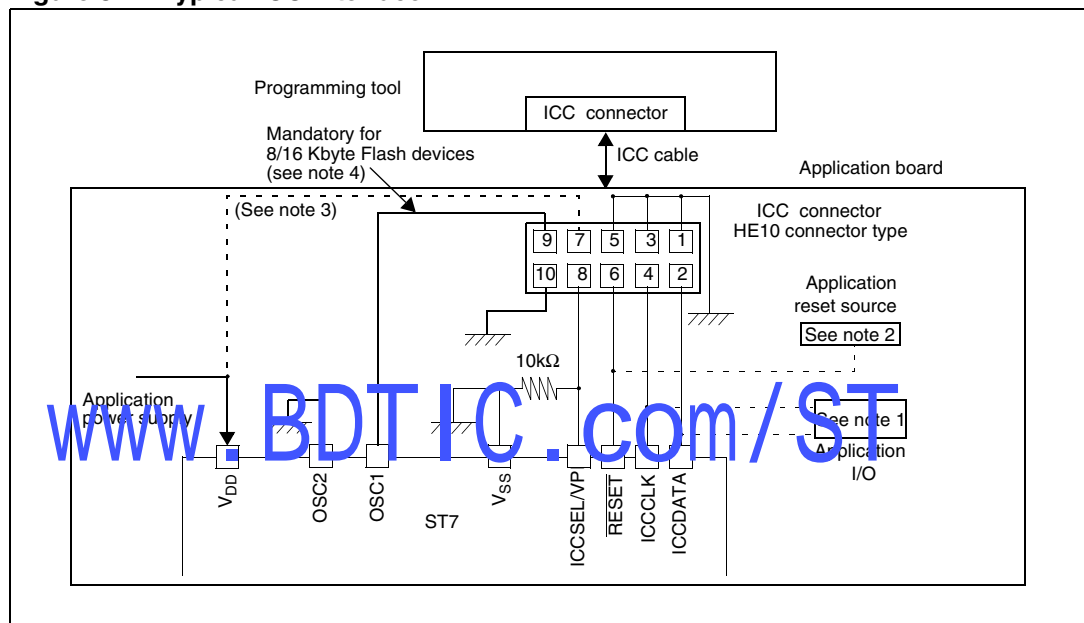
Programming tool

ICC connector

ICC cable

Mandatory for 8/16 Kbyte Flash devices (see note 4)

Application board

(See note 3)

ICC connector
HE10 connector type

9 7 5 3 1
10 8 6 4 2

Application reset source

See note 2

$10k\Omega$

Application power supply

See note 1

Application I/O

www.BDTIC.com/ST

$V_{DD}$ OSC2 OSC1 ST7 $V_{SS}$ ICCSEL/VPP $\overline{RESET}$ ICCCLK ICCDATA